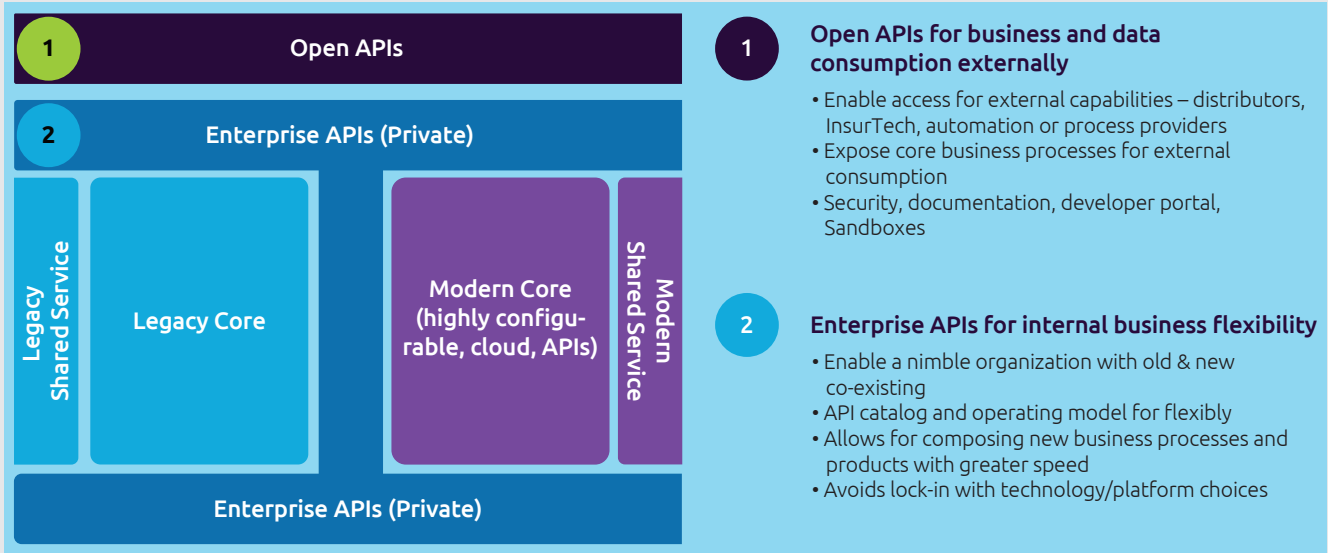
1

Open APIs

2

Enterprise APIs (Private)

Legacy Shared Service

Legacy Core

Modern Core (highly configurable, cloud, APIs)

Modern Shared Service

Enterprise APIs (Private)

1

Open APIs for business and data consumption externally

• Enable access for external capabilities – distributors, InsurTech, automation or process providers
• Expose core business processes for external consumption
• Security, documentation, developer portal, Sandboxes

2

Enterprise APIs for internal business flexibility

• Enable a nimble organization with old & new co-existing
• API catalog and operating model for flexibly
• Allows for composing new business processes and products with greater speed
• Avoids lock-in with technology/platform choices